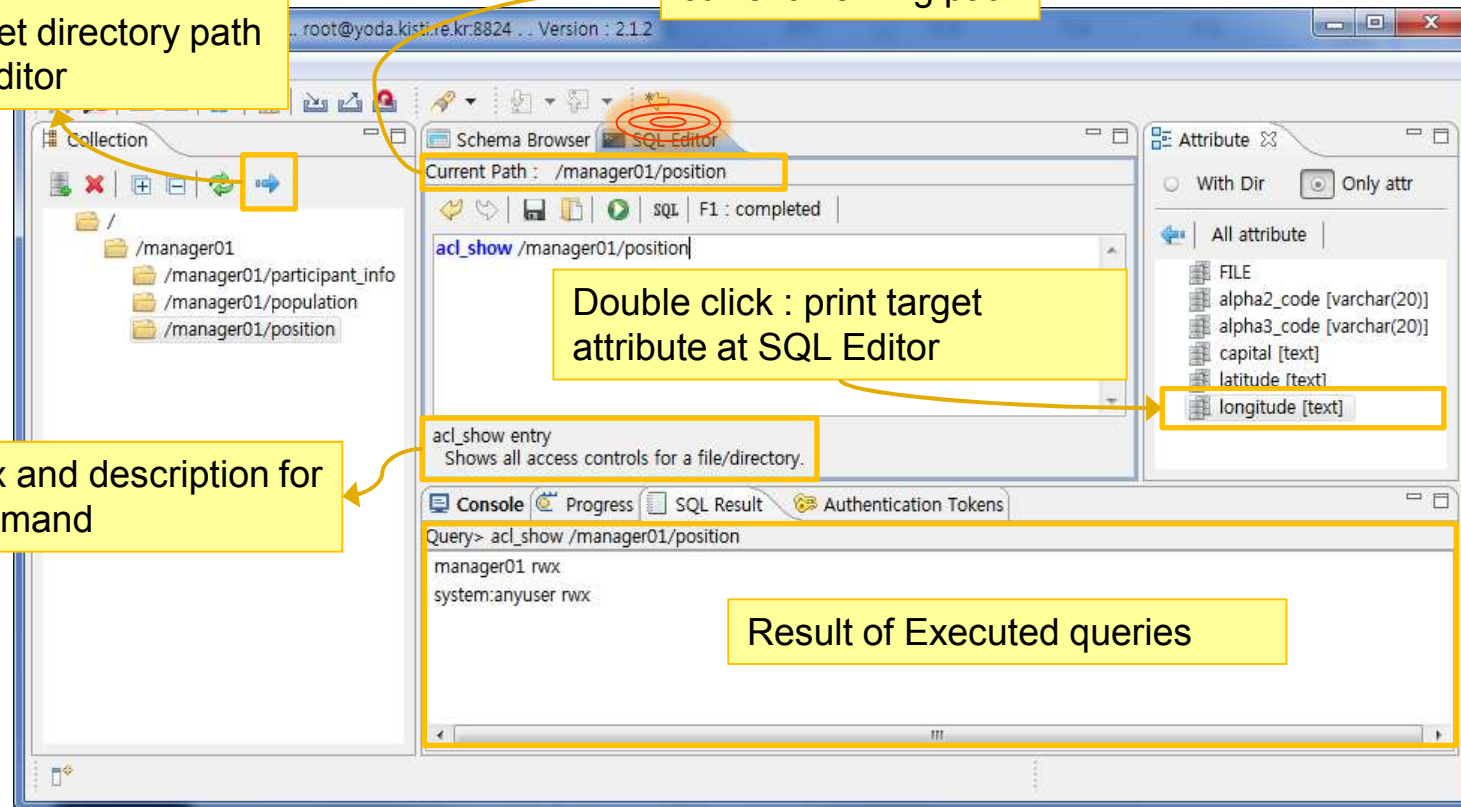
et directory path
ditor

... root@yoda.kisti.re.kr:8824 . . Version : 2.1.2

Collection

/
/manager01
/manager01/participant_info
/manager01/population
/manager01/position

Schema Browser | SQL Editor

Current Path : /manager01/position

SQL | F1 : completed

acl_show /manager01/position

Double click : print target attribute at SQL Editor

acl_show entry
Shows all access controls for a file/directory.

x and description for
mand

Attribute

With Dir | Only attr

All attribute

FILE
alpha2_code [varchar(20)]
alpha3_code [varchar(20)]
capital [text]
latitude [text]
longitude [text]

Console | Progress | SQL Result | Authentication Tokens

Query> acl_show /manager01/position
manager01 rwx
system:anyuser rwx

Result of Executed queries